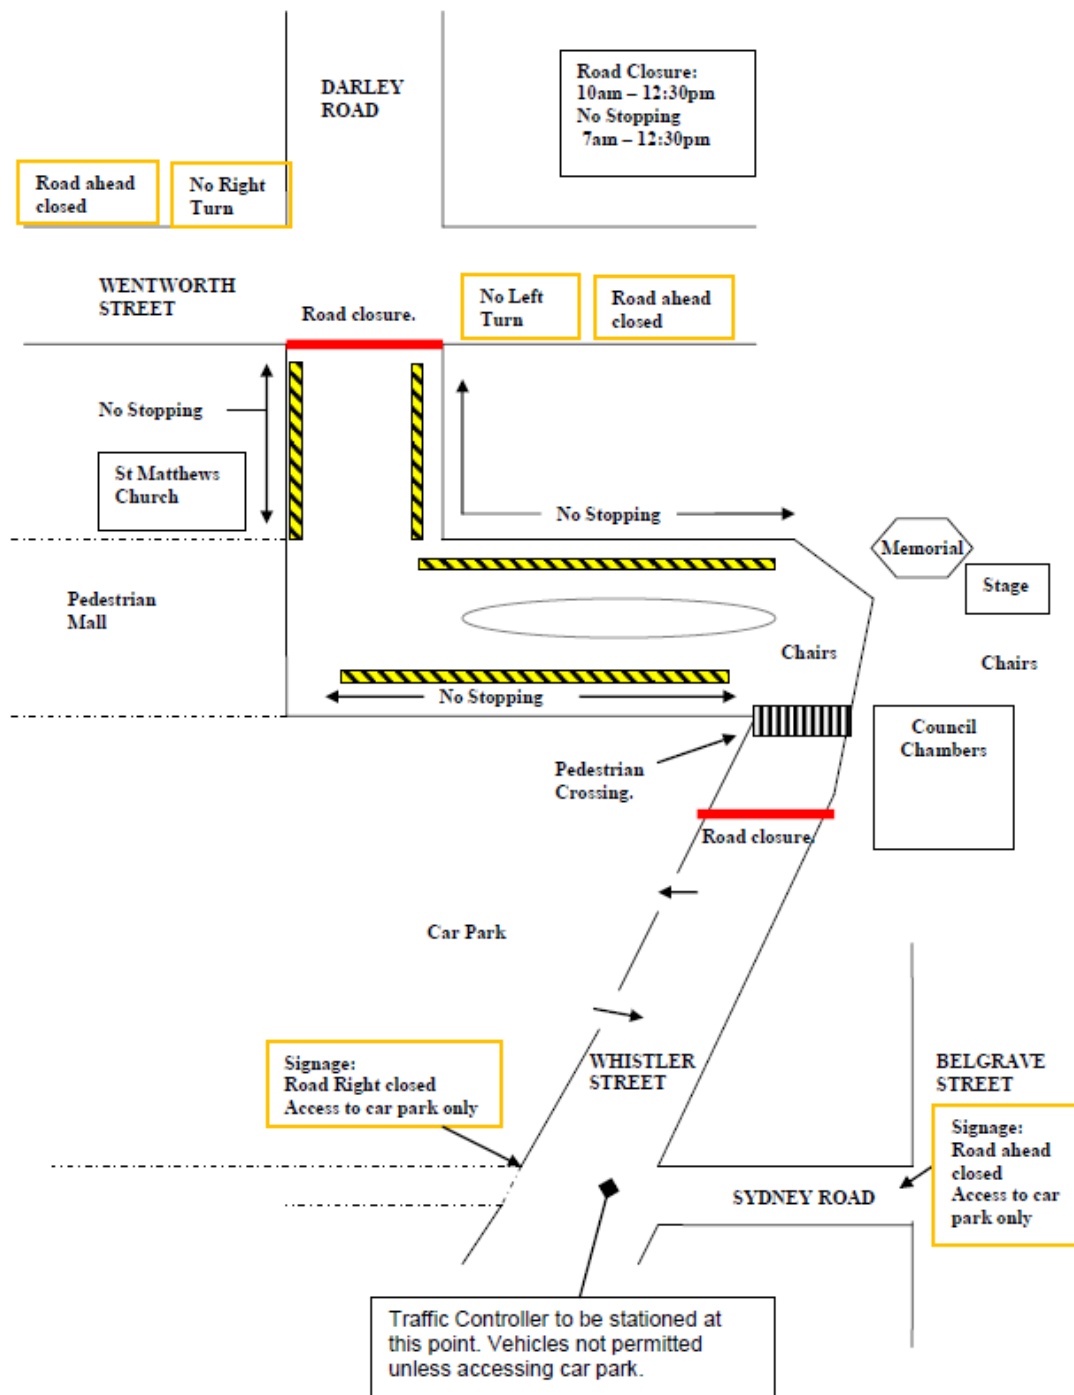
DARLEY ROAD

Road Closure:
10am – 12:30pm
No Stopping
7am – 12:30pm

Road ahead closed

No Right Turn

WENTWORTH STREET

Road closure.

No Left Turn

Road ahead closed

No Stopping

St Matthews Church

No Stopping

Memorial

Stage

Pedestrian Mall

Chairs

Chairs

No Stopping

Council Chambers

Pedestrian Crossing.

Road closure

Car Park

Signage:
Road Right closed
Access to car park only

WHISTLER STREET

BELGRAVE STREET

Signage:
Road ahead closed
Access to car park only

SYDNEY ROAD

Traffic Controller to be stationed at this point. Vehicles not permitted unless accessing car park.